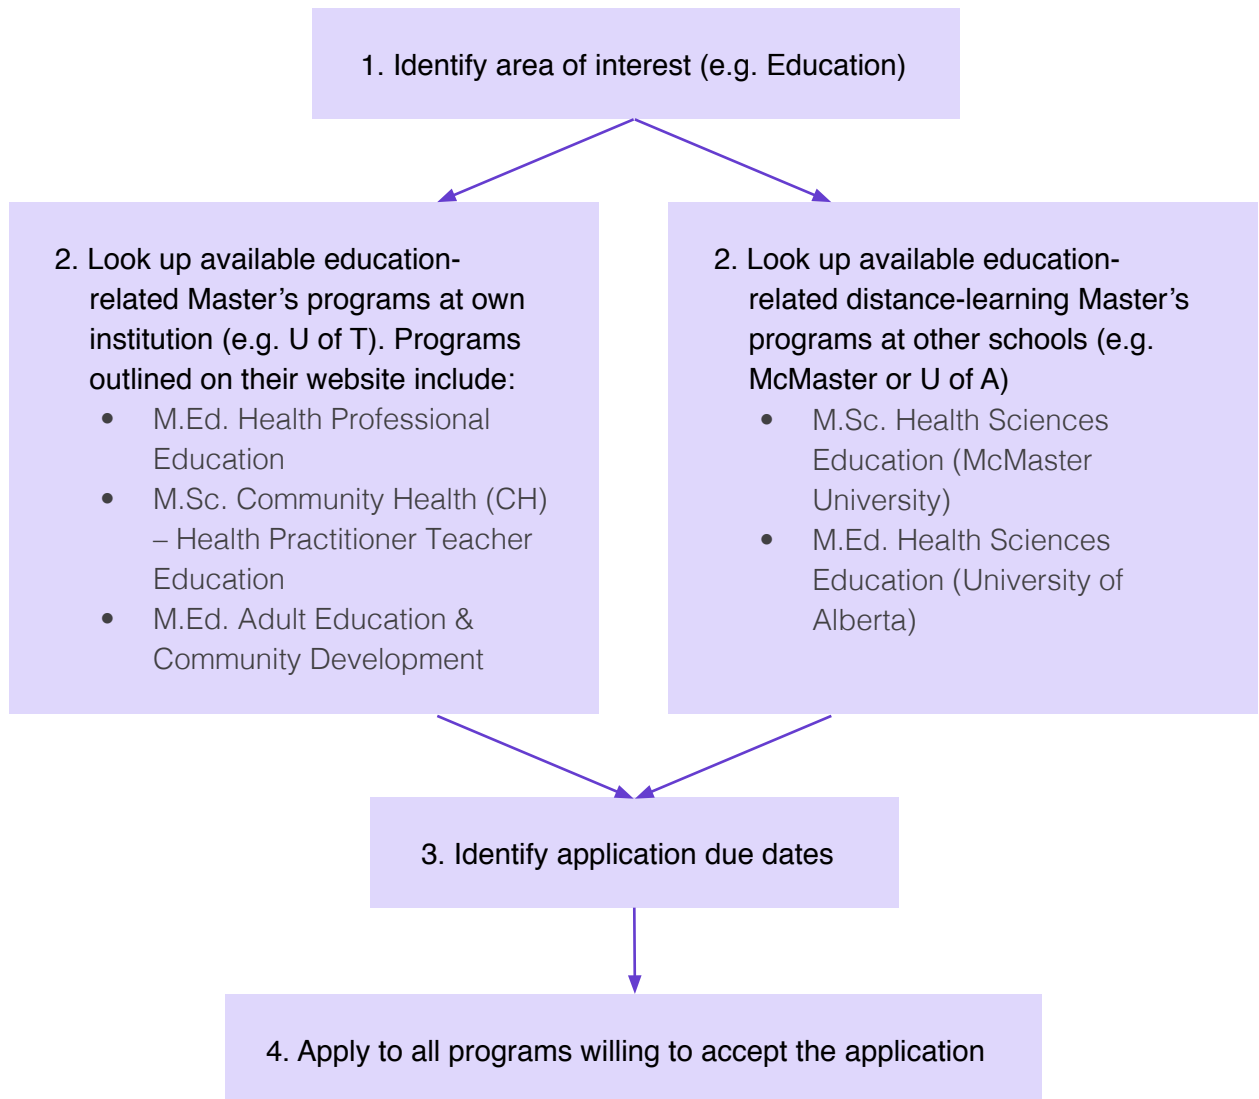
1. Identify area of interest (e.g. Education)

2. Look up available education-related Master's programs at own institution (e.g. U of T). Programs outlined on their website include:
- M.Ed. Health Professional Education
- M.Sc. Community Health (CH) – Health Practitioner Teacher Education
- M.Ed. Adult Education & Community Development

2. Look up available education-related distance-learning Master's programs at other schools (e.g. McMaster or U of A)
- M.Sc. Health Sciences Education (McMaster University)
- M.Ed. Health Sciences Education (University of Alberta)

3. Identify application due dates

4. Apply to all programs willing to accept the application